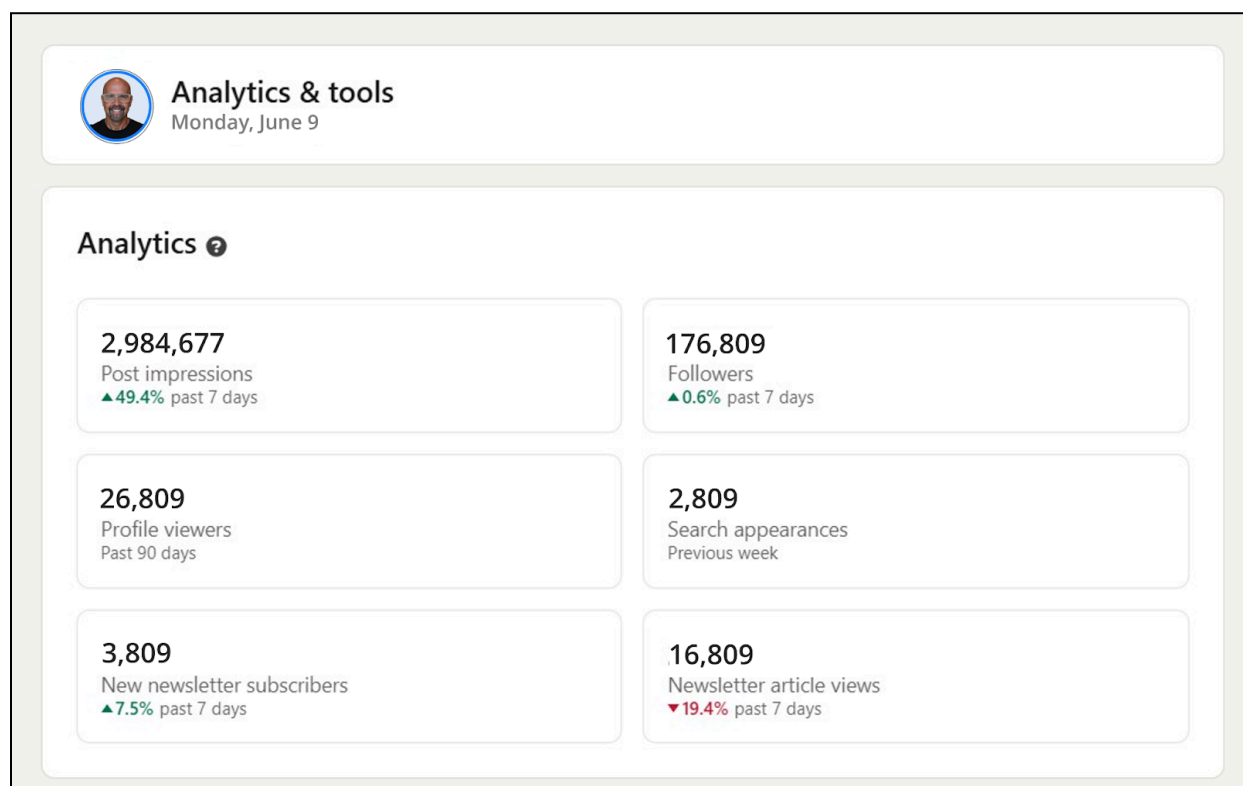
Analytics & tools
Monday, June 9

Analytics

2,984,677
Post impressions
▲49.4% past 7 days

176,809
Followers
▲0.6% past 7 days

26,809
Profile viewers
Past 90 days

2,809
Search appearances
Previous week

3,809
New newsletter subscribers
▲7.5% past 7 days

16,809
Newsletter article views
▼19.4% past 7 days